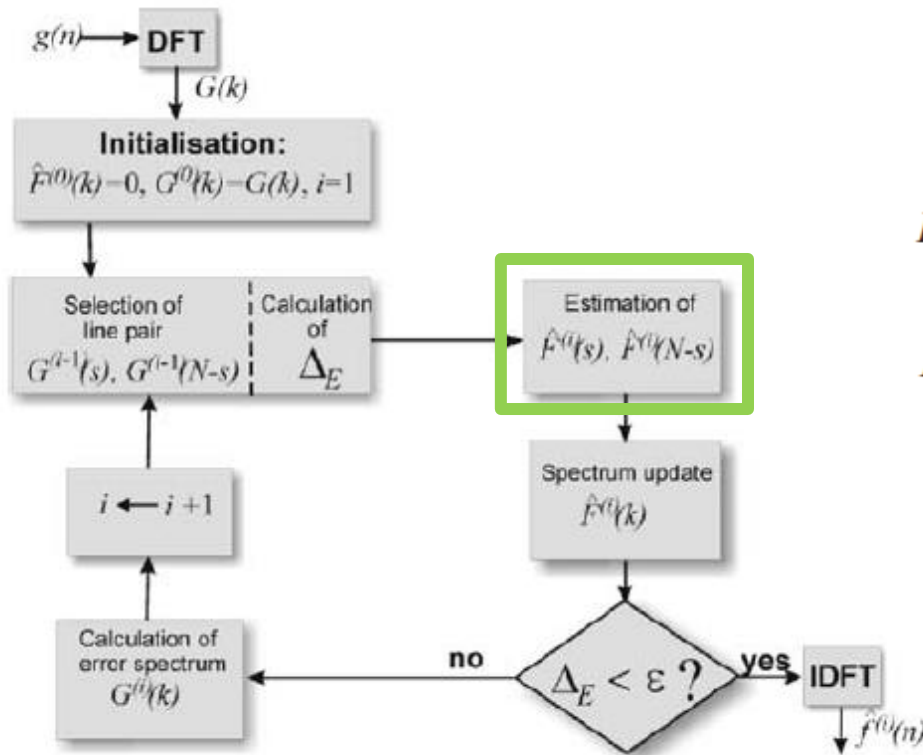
$g(n)$ DFT

$G(k)$

Initialisation:
$\hat{F}^{(0)}(k)=0$, $G^{(0)}(k)=G(k)$, $i=1$

Selection of line pair
$G^{(i-1)}(s)$, $G^{(i-1)}(N-s)$

Calculation of
$\Delta_E$

Estimation of
$\hat{F}^{(i)}(s)$, $\hat{F}^{(i)}(N-s)$

Spectrum update
$\hat{F}^{(i)}(k)$

$i \leftarrow i+1$

Calculation of error spectrum
$G^{(i)}(k)$

no

$\Delta_E < \varepsilon$ ?

yes

IDFT

$\hat{f}^{(i)}(n)$